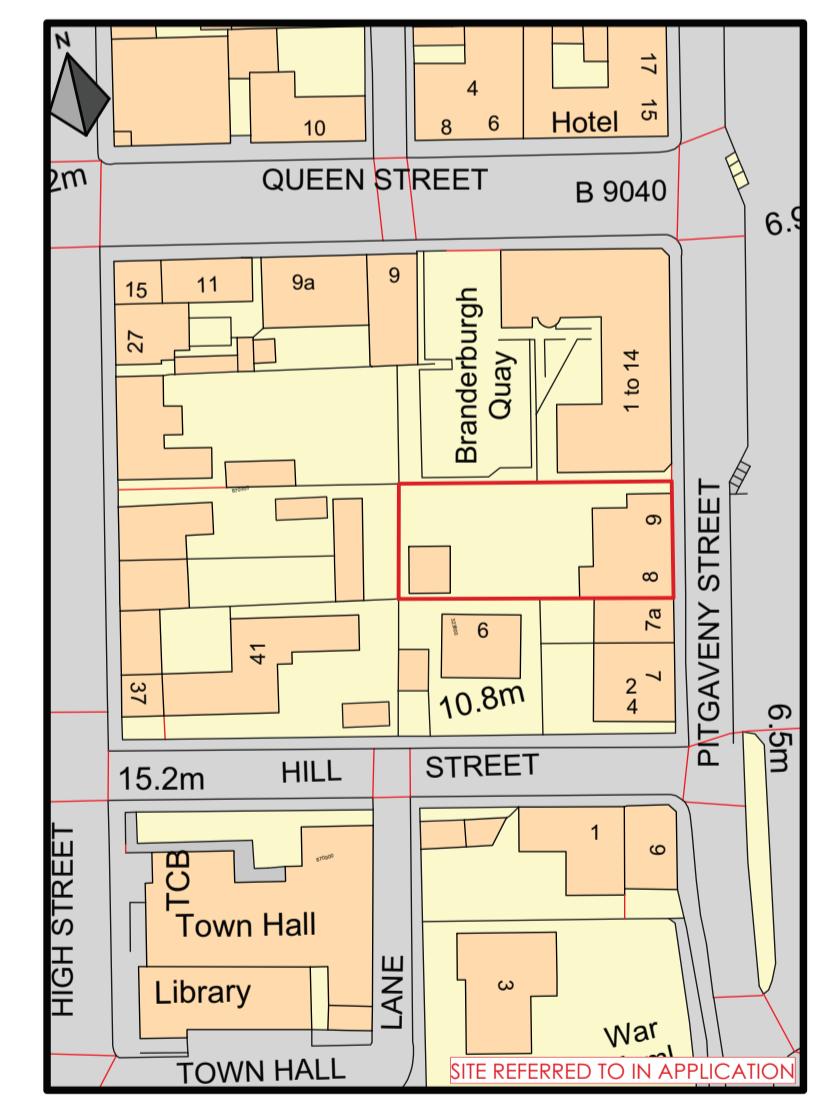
N

4

8 6

Hotel

17

15

10

2m

QUEEN STREET

B 9040

6.9

15

11

9a

9

27

Branderburgh Quay

1 to 14

9

8

6

7a

41

37

2

4

7

10.8m

PITGAVENY STREET

6.5m

15.2m

HILL

STREET

HIGH STREET

TCB

Town Hall

Library

LANE

1

9

3

War

TOWN HALL

SITE REFERRED TO IN APPLICATION